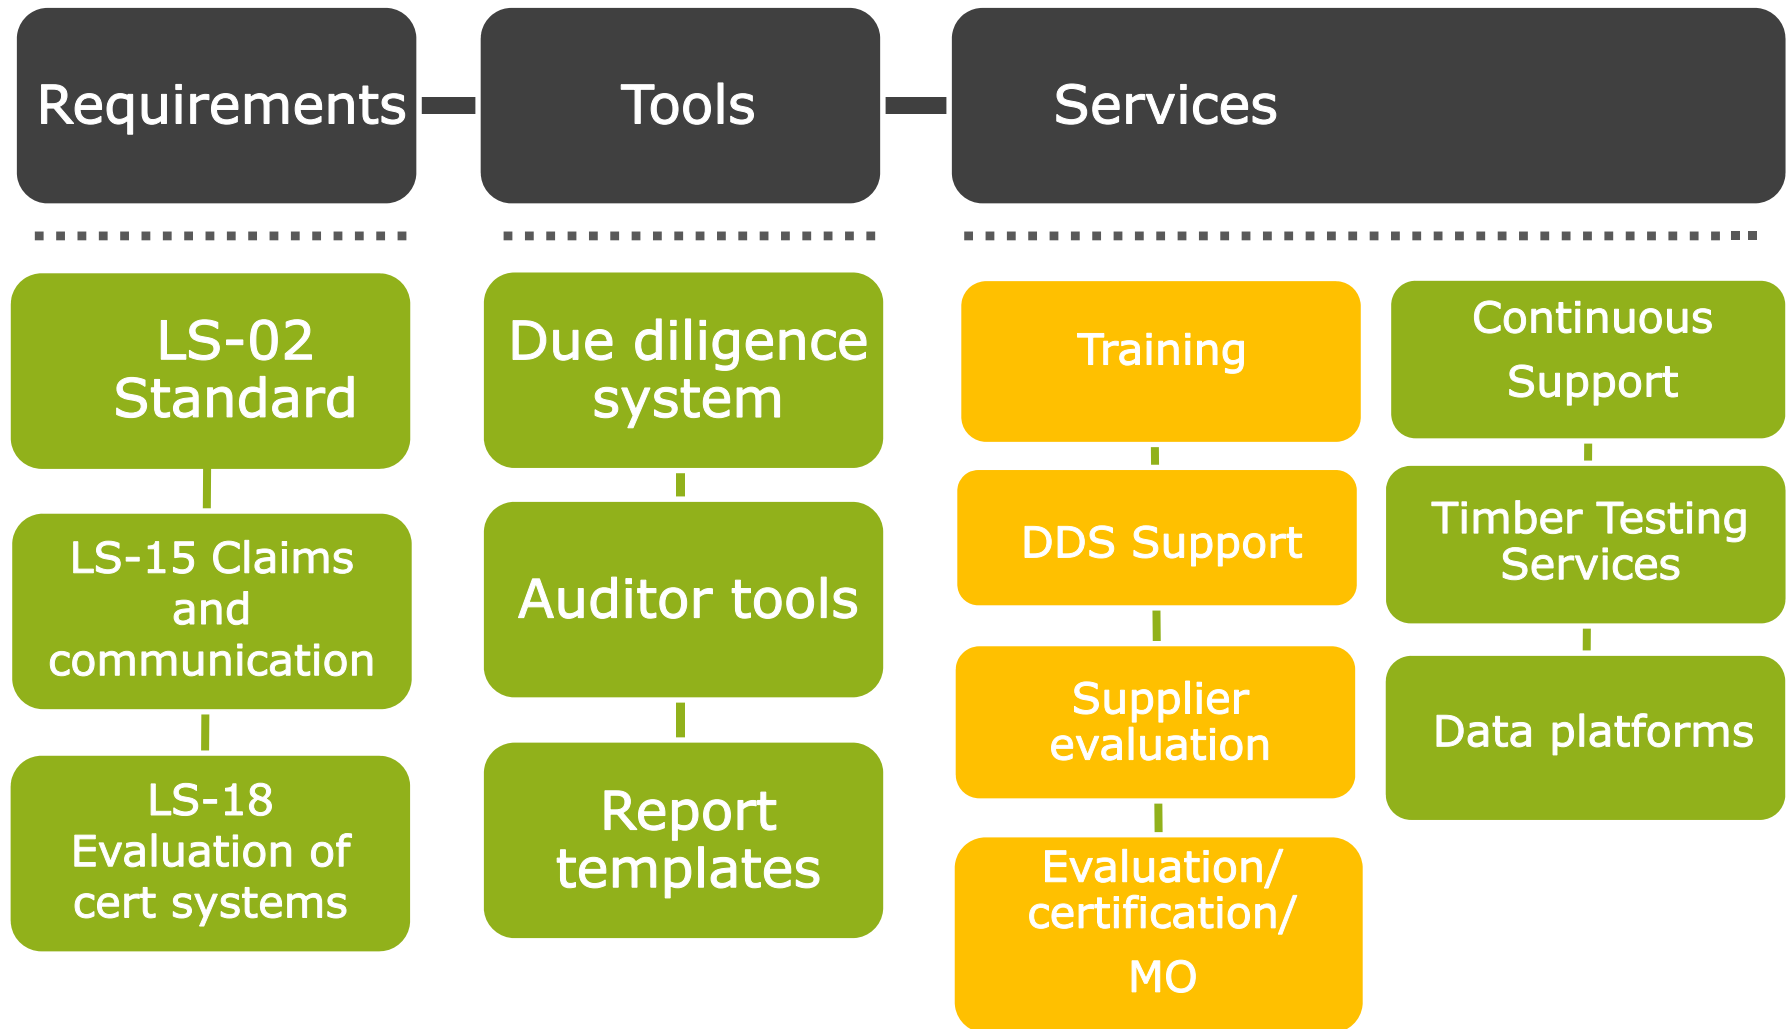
Requirements

Tools

Services

LS-02 Standard

LS-15 Claims and communication

LS-18 Evaluation of cert systems

Due diligence system

Auditor tools

Report templates

Training

DDS Support

Supplier evaluation

Evaluation/ certification/ MO

Continuous Support

Timber Testing Services

Data platforms